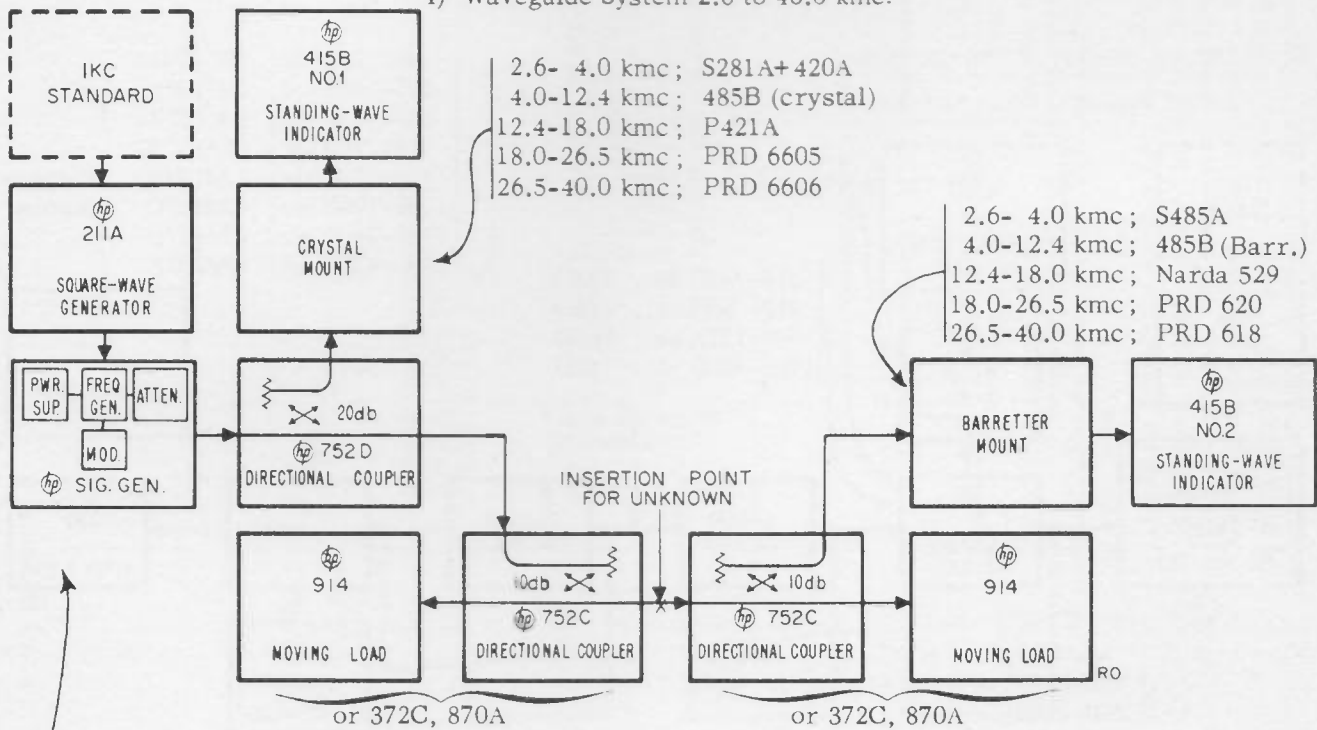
1) Waveguide System 2.6 to 40.0 kmc.

IKC STANDARD

hp 415B NO.1 STANDING-WAVE INDICATOR

2.6- 4.0 kmc ; S281A+420A
4.0-12.4 kmc ; 485B (crystal)
12.4-18.0 kmc ; P421A
18.0-26.5 kmc ; PRD 6605
26.5-40.0 kmc ; PRD 6606

hp 211A SQUARE-WAVE GENERATOR

CRYSTAL MOUNT

2.6- 4.0 kmc ; S485A
4.0-12.4 kmc ; 485B (Barr.)
12.4-18.0 kmc ; Narda 529
18.0-26.5 kmc ; PRD 620
26.5-40.0 kmc ; PRD 618

PWR. SUP. FREQ GEN. ATTEN. MOD. hp SIG. GEN.

20db hp 752D DIRECTIONAL COUPLER

BARRETTER MOUNT

hp 415B NO.2 STANDING-WAVE INDICATOR

INSERTION POINT FOR UNKNOWN

hp 914 MOVING LOAD

10db hp 752C DIRECTIONAL COUPLER

10db hp 752C DIRECTIONAL COUPLER

hp 914 MOVING LOAD

RO

or 372C, 870A

or 372C, 870A